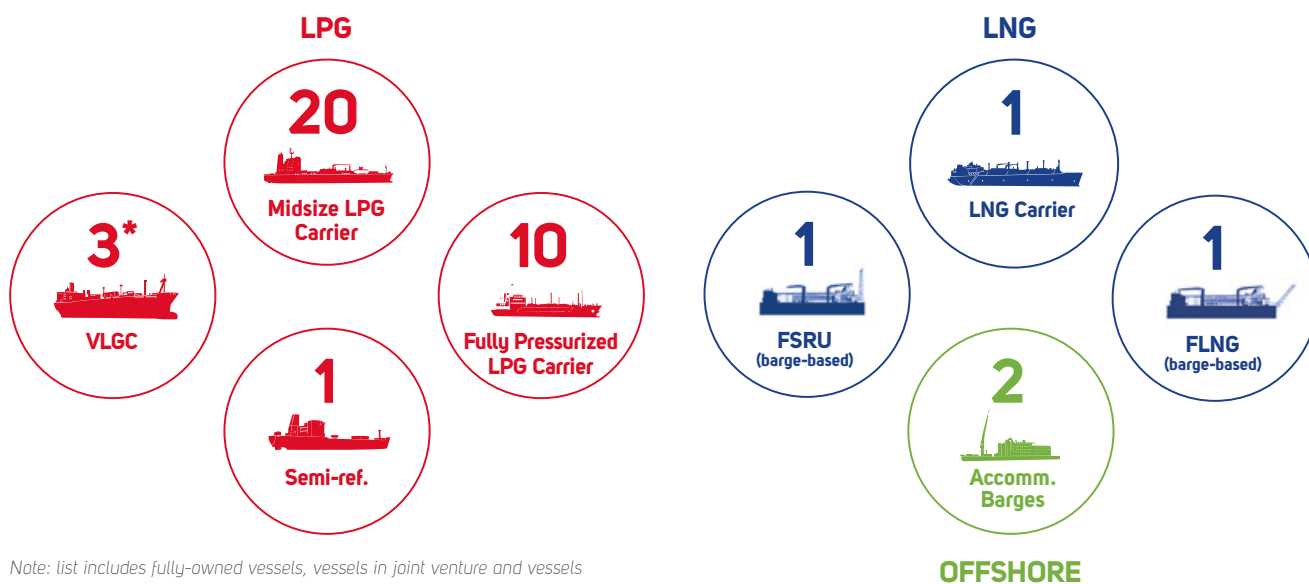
LPG

20
Midsize LPG Carrier

3*
VLGC

10
Fully Pressurized LPG Carrier

1
Semi-ref.

LNG

1
LNG Carrier

1
FSRU
(barge-based)

1
FLNG
(barge-based)

2
Accomm. Barges

OFFSHORE

Note: list includes fully-owned vessels, vessels in joint venture and vessels